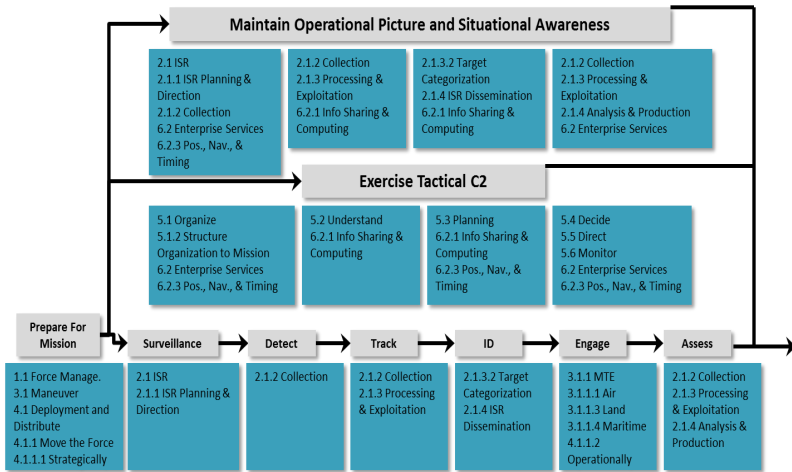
Maintain Operational Picture and Situational Awareness

2.1 ISR
2.1.1 ISR Planning & Direction
2.1.2 Collection
6.2 Enterprise Services
6.2.3 Pos., Nav., & Timing

2.1.2 Collection
2.1.3 Processing & Exploitation
6.2.1 Info Sharing & Computing

2.1.3.2 Target Categorization
2.1.4 ISR Dissemination
6.2.1 Info Sharing & Computing

2.1.2 Collection
2.1.3 Processing & Exploitation
2.1.4 Analysis & Production
6.2 Enterprise Services

Exercise Tactical C2

5.1 Organize
5.1.2 Structure Organization to Mission
6.2 Enterprise Services
6.2.3 Pos., Nav., & Timing

5.2 Understand
6.2.1 Info Sharing & Computing

5.3 Planning
6.2.1 Info Sharing & Computing
6.2.3 Pos., Nav., & Timing

5.4 Decide
5.5 Direct
5.6 Monitor
6.2 Enterprise Services
6.2.3 Pos., Nav., & Timing

Prepare For Mission

Surveillance

Detect

Track

ID

Engage

Assess

1.1 Force Manage.
3.1 Maneuver
4.1 Deployment and Distribute
4.1.1 Move the Force
4.1.1.1 Strategically

2.1 ISR
2.1.1 ISR Planning & Direction

2.1.2 Collection

2.1.2 Collection
2.1.3 Processing & Exploitation

2.1.3.2 Target Categorization
2.1.4 ISR Dissemination

3.1.1 MTE
3.1.1.1 Air
3.1.1.3 Land
3.1.1.4 Maritime
4.1.1.2 Operationally

2.1.2 Collection
2.1.3 Processing & Exploitation
2.1.4 Analysis & Production